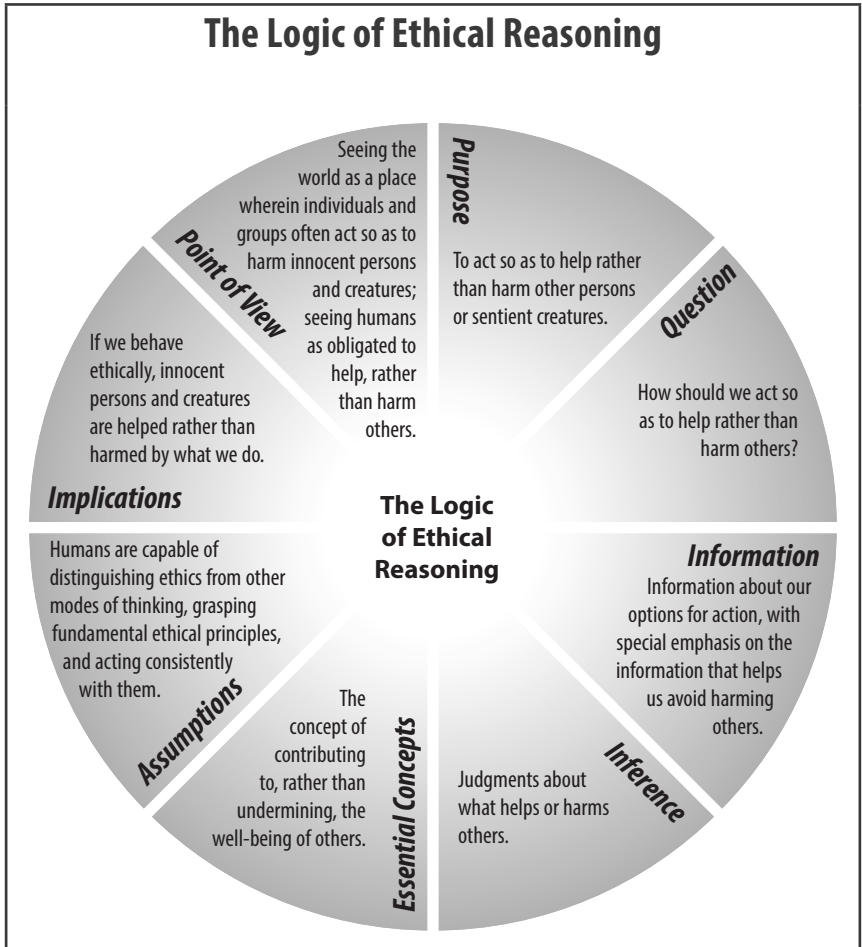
The Logic of Ethical Reasoning

Purpose
To act so as to help rather than harm other persons or sentient creatures.

Question
How should we act so as to help rather than harm others?

Information
Information about our options for action, with special emphasis on the information that helps us avoid harming others.

Inference
Judgments about what helps or harms others.

Essential Concepts
The concept of contributing to, rather than undermining, the well-being of others.

Assumptions
Humans are capable of distinguishing ethics from other modes of thinking, grasping fundamental ethical principles, and acting consistently with them.

Implications
If we behave ethically, innocent persons and creatures are helped rather than harmed by what we do.

Point of View
Seeing the world as a place wherein individuals and groups often act so as to harm innocent persons and creatures; seeing humans as obligated to help, rather than harm others.

The Logic of Ethical Reasoning